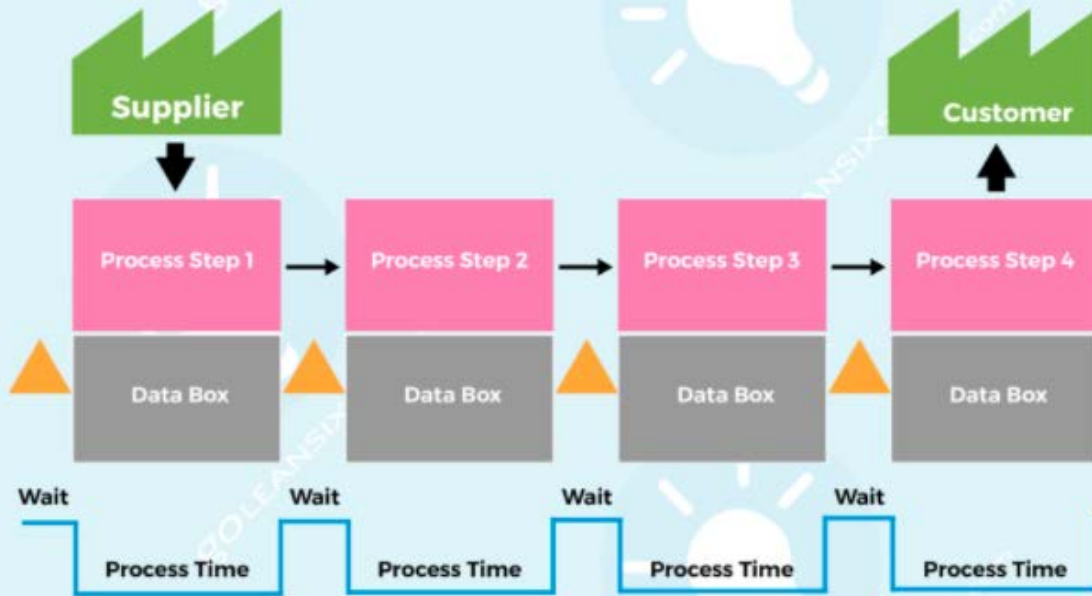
Supplier

Customer

Process Step 1

Process Step 2

Process Step 3

Process Step 4

Data Box

Data Box

Data Box

Data Box

Wait

Wait

Wait

Wait

Process Time

Process Time

Process Time

Process Time

GOLEANSIXSIGMA.com